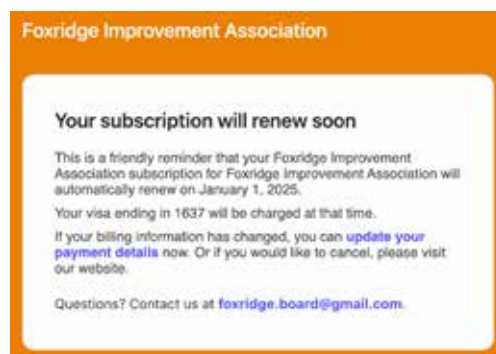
Foxridge Improvement Association

Your subscription will renew soon

This is a friendly reminder that your Foxridge Improvement Association subscription for Foxridge Improvement Association will automatically renew on January 1, 2025.

Your visa ending in 1637 will be charged at that time.

If your billing information has changed, you can update your payment details now. Or if you would like to cancel, please visit our website.

Questions? Contact us at foxridge.board@gmail.com.